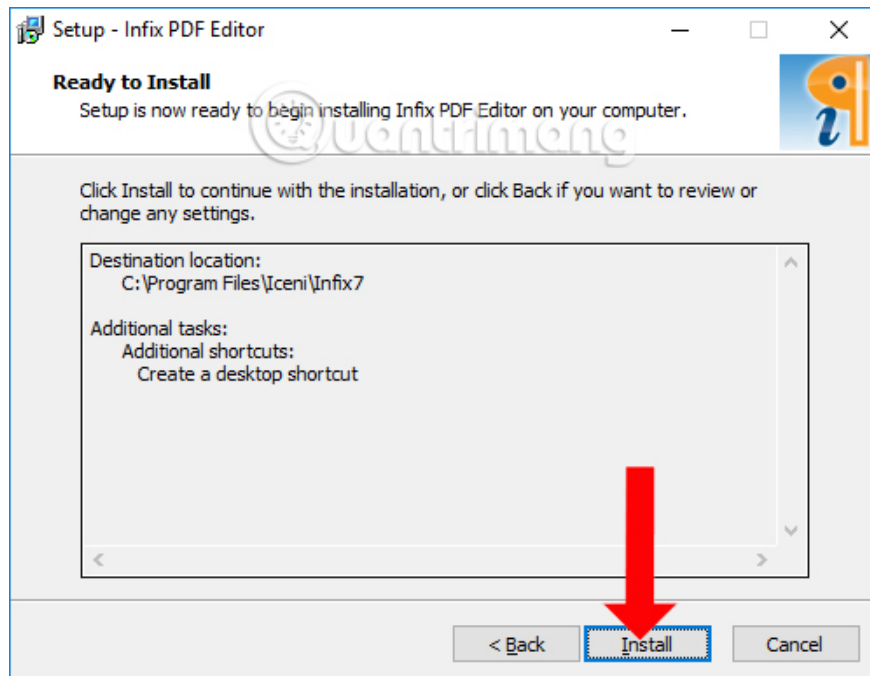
Setup - Infix PDF Editor

Ready to Install
Setup is now ready to begin installing Infix PDF Editor on your computer.

Quantrimang

Click Install to continue with the installation, or click Back if you want to review or change any settings.

Destination location:
C:\Program Files\Iceni\Infix7

Additional tasks:
Additional shortcuts:
Create a desktop shortcut

< Back | Install | Cancel